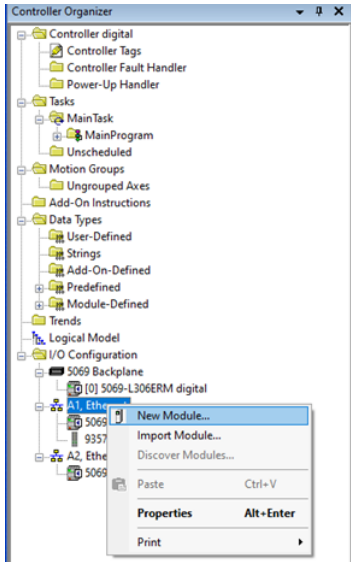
Controller Organizer
Controller digital
Controller Tags
Controller Fault Handler
Power-Up Handler
Tasks
MainTask
MainProgram
Unscheduled
Motion Groups
Ungrouped Axes
Add-On Instructions
Data Types
User-Defined
Strings
Add-On-Defined
Predefined
Module-Defined
Trends
Logical Model
I/O Configuration
5069 Backplane
[0] 5069-L306ERM digital
A1, Ethern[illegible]
5069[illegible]
9357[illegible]
A2, Ethe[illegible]
5069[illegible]
New Module...
Import Module...
Discover Modules...
Paste Ctrl+V
Properties Alt+Enter
Print